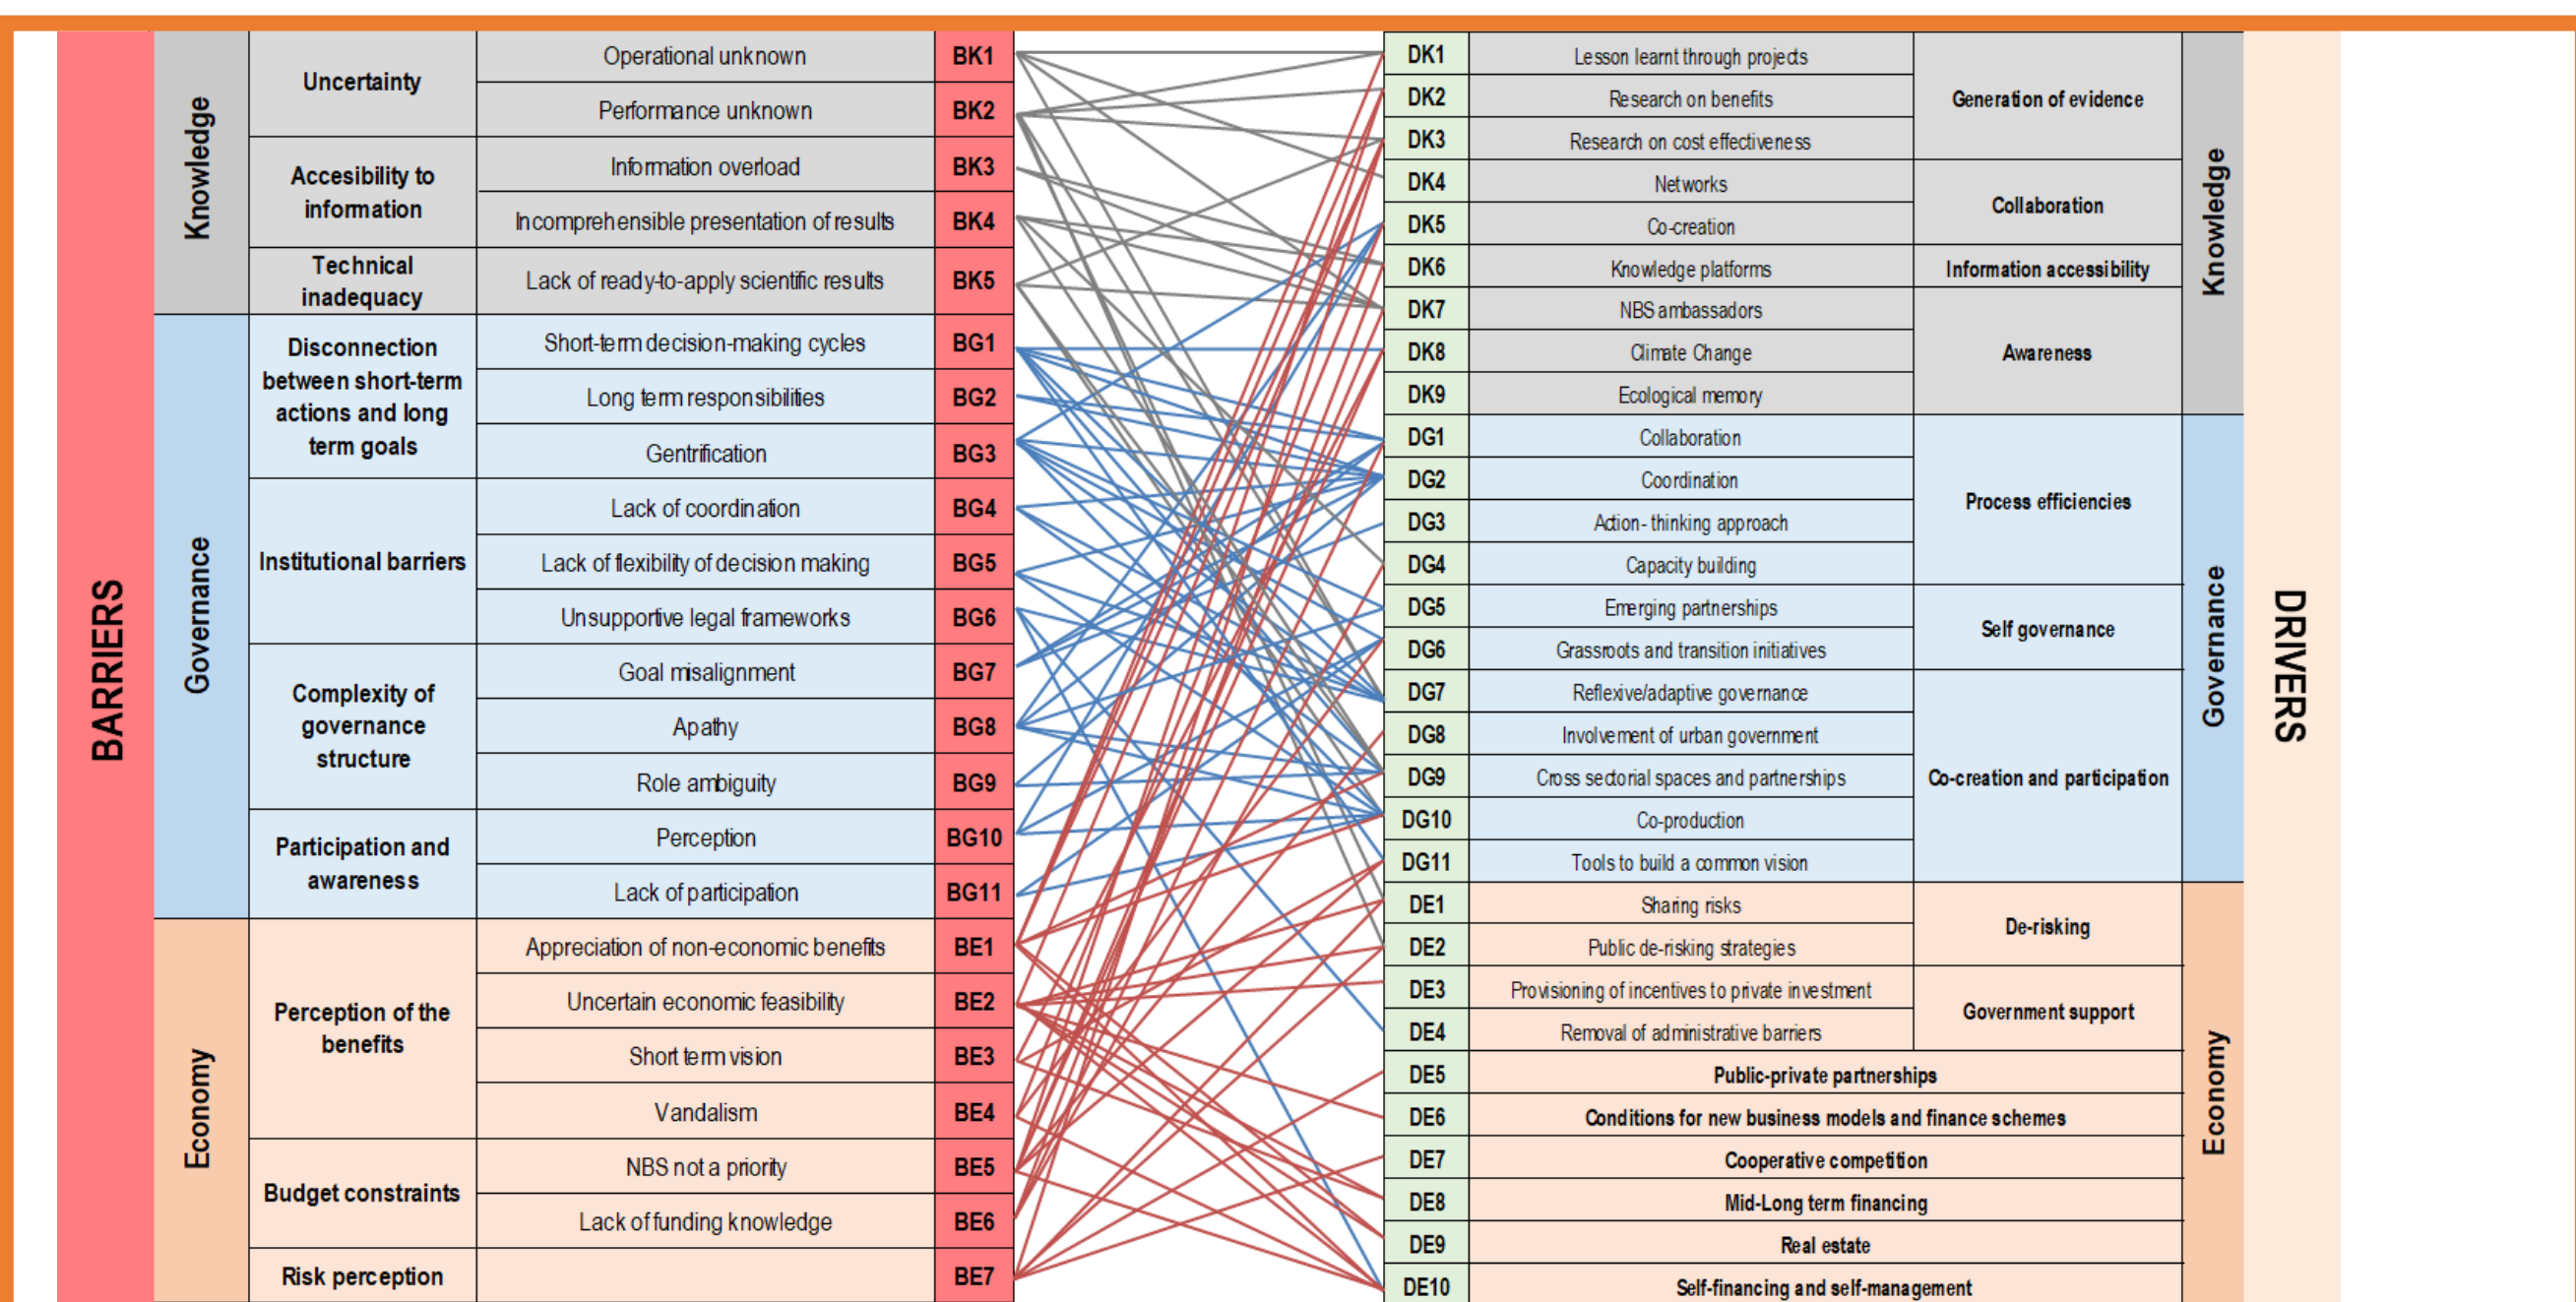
BARRIERS

| | | | |
|---|---|---|---|
| Knowledge | Uncertainty | Operational unknown | BK1 |
| | | Performance unknown | BK2 |
| | Accesibility to information | Information overload | BK3 |
| | | Incomprehensible presentation of results | BK4 |
| | Technical inadequacy | Lack of ready-to-apply scientific results | BK5 |
| Governance | Disconnection between short-term actions and long term goals | Short-term decision-making cycles | BG1 |
| | | Long term responsibilities | BG2 |
| | | Gentrification | BG3 |
| | Institutional barriers | Lack of coordination | BG4 |
| | | Lack of flexibility of decision making | BG5 |
| | | Unsupportive legal frameworks | BG6 |
| | Complexity of governance structure | Goal misalignment | BG7 |
| | | Apathy | BG8 |
| | | Role ambiguity | BG9 |
| | Participation and awareness | Perception | BG10 |
| | | Lack of participation | BG11 |
| Economy | Perception of the benefits | Appreciation of non-economic benefits | BE1 |
| | | Uncertain economic feasibility | BE2 |
| | | Short term vision | BE3 |
| | | Vandalism | BE4 |
| | Budget constraints | NBS not a priority | BE5 |
| | | Lack of funding knowledge | BE6 |
| | Risk perception | | BE7 |

DRIVERS

| | | | |
|---|---|---|---|
| DK1 | Lesson learnt through projects | Generation of evidence | Knowledge |
| DK2 | Research on benefits | | |
| DK3 | Research on cost effectiveness | | |
| DK4 | Networks | Collaboration | |
| DK5 | Co-creation | | |
| DK6 | Knowledge platforms | Information accessibility | |
| DK7 | NBS ambassadors | Awareness | |
| DK8 | Climate Change | | |
| DK9 | Ecological memory | | |
| DG1 | Collaboration | Process efficiencies | Governance |
| DG2 | Coordination | | |
| DG3 | Action- thinking approach | | |
| DG4 | Capacity building | | |
| DG5 | Emerging partnerships | Self governance | |
| DG6 | Grassroots and transition initiatives | | |
| DG7 | Reflexive/adaptive governance | Co-creation and participation | |
| DG8 | Involvement of urban government | | |
| DG9 | Cross sectorial spaces and partnerships | | |
| DG10 | Co-production | | |
| DG11 | Tools to build a common vision | | |
| DE1 | Sharing risks | De-risking | Economy |
| DE2 | Public de-risking strategies | | |
| DE3 | Provisioning of incentives to private investment | Government support | |
| DE4 | Removal of administrative barriers | | |
| DE5 | Public-private partnerships | | |
| DE6 | Conditions for new business models and finance schemes | | |
| DE7 | Cooperative competition | | |
| DE8 | Mid-Long term financing | | |
| DE9 | Real estate | | |
| DE10 | Self-financing and self-management | | |